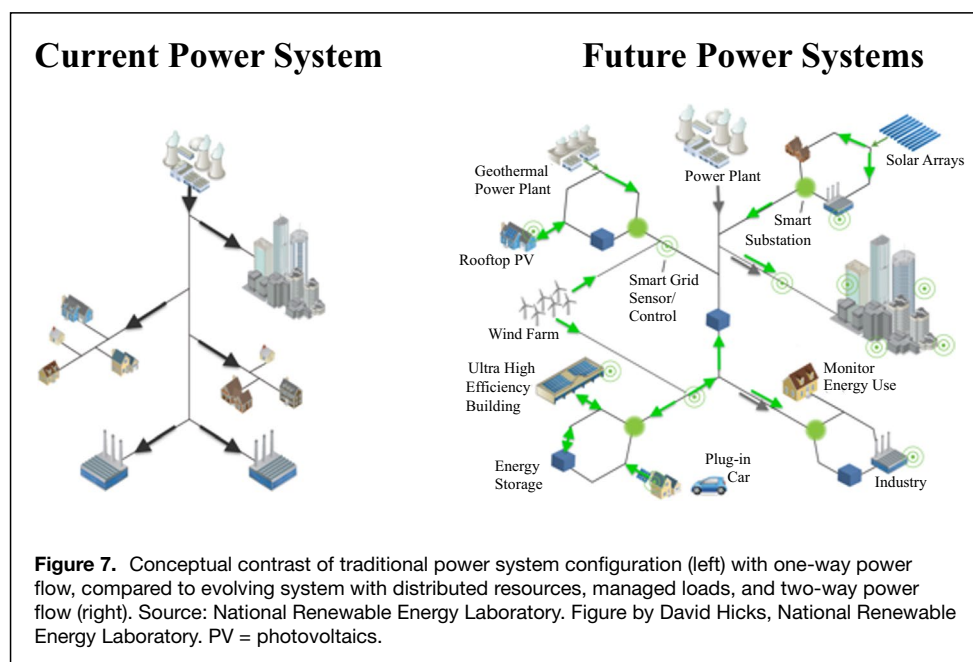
Current Power System

Future Power Systems

Geothermal Power Plant

Power Plant

Solar Arrays

Smart Substation

Rooftop PV

Smart Grid Sensor/ Control

Wind Farm

Ultra High Efficiency Building

Monitor Energy Use

Energy Storage

Plug-in Car

Industry

**Figure 7.** Conceptual contrast of traditional power system configuration (left) with one-way power flow, compared to evolving system with distributed resources, managed loads, and two-way power flow (right). Source: National Renewable Energy Laboratory. Figure by David Hicks, National Renewable Energy Laboratory. PV = photovoltaics.